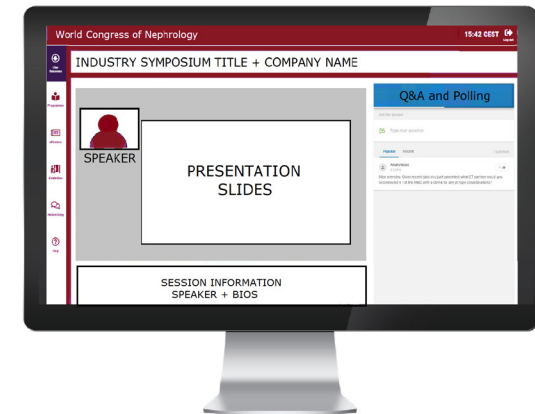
World Congress of Nephrology

15:42 CEST

Log out

INDUSTRY SYMPOSIUM TITLE + COMPANY NAME

Live Sessions

Programme

ePosters

Exhibition

Networking

Help

SPEAKER

PRESENTATION SLIDES

SESSION INFORMATION SPEAKER + BIOS

Q&A and Polling

Ask the speaker

Type your question

Popular

Recent

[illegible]

Anonymous

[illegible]

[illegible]